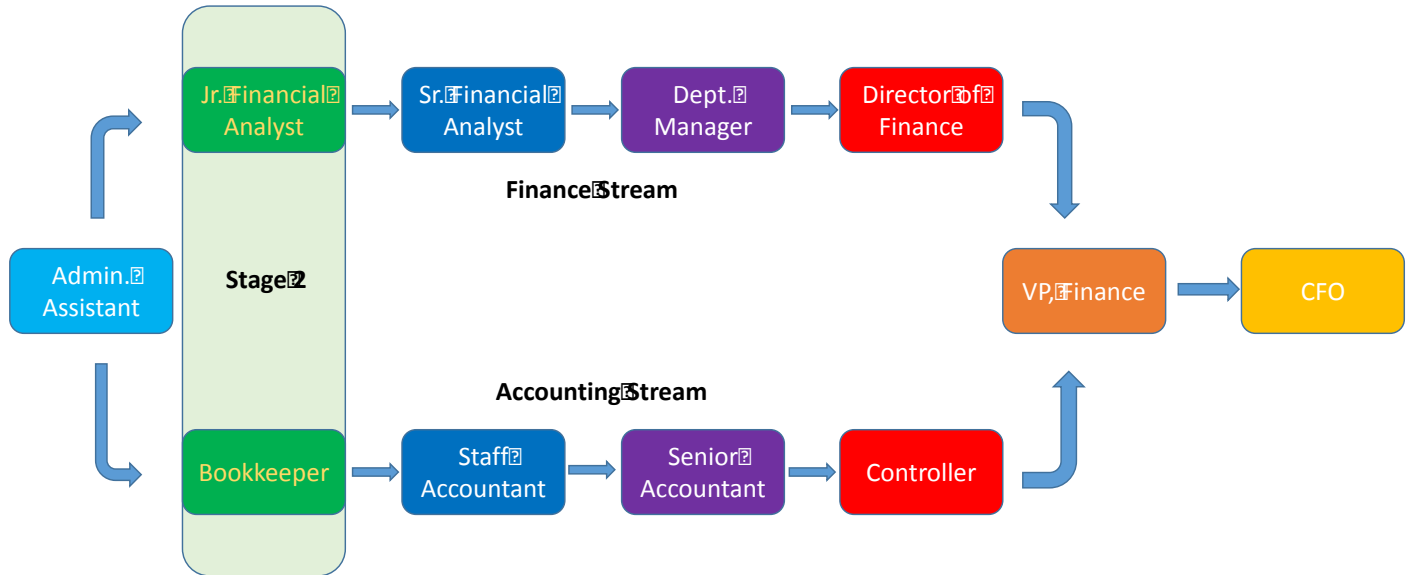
Admin. Assistant

Stage 2

Jr. Financial Analyst

Sr. Financial Analyst

Dept. Manager

Director of Finance

Finance Stream

VP, Finance

CFO

Accounting Stream

Bookkeeper

Staff Accountant

Senior Accountant

Controller